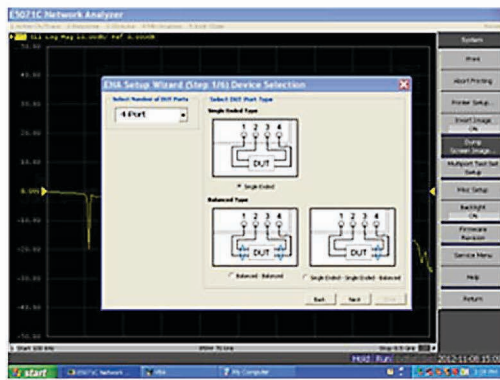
E5071C Network Analyzer

S11 Log Mag 10.00dB/ Ref 0.000dB

50.00

40.00

30.00

20.00

10.00

0.000

-10.00

-20.00

-30.00

-40.00

-50.00

ENA Setup Wizard (Step 1/6) Device Selection

Select Number of DUT Ports

4 Port

Select DUT Port Type

Single Ended Type

1 2 3 4

DUT

Single Ended

Balanced Type

1 2 3 4

DUT

Balanced - Balanced

1 2 3 4

DUT

Single Ended - Single Ended - Balanced

Back

Next

Finish

System

Print

Abort Printing

Printer Setup...

Invert Image ON

Dump Screen Image...

Multiport Test Set Setup

Misc Setup

Backlight ON

Firmware Revision

Service Menu

Help

Return

1 Start 100 kHz

Stop 8.5 GHz

Hold Run

2012-11-08 15:0

start

E5071C Network

My Computer